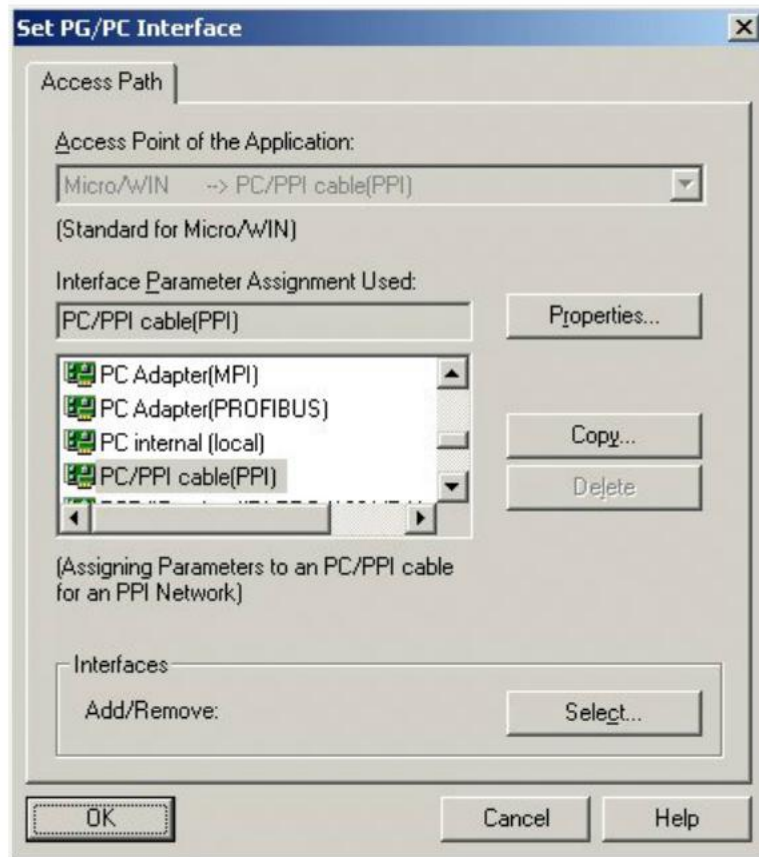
Set PG/PC Interface

Access Path

Access Point of the Application:

Micro/WIN --> PC/PPI cable(PPI)

(Standard for Micro/WIN)

Interface Parameter Assignment Used:

PC/PPI cable(PPI)

Properties...

PC Adapter(MPI)
PC Adapter(PROFIBUS)
PC internal (local)
PC/PPI cable(PPI)
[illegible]

Copy...

Delete

(Assigning Parameters to an PC/PPI cable for an PPI Network)

Interfaces

Add/Remove:

Select...

OK

Cancel

Help